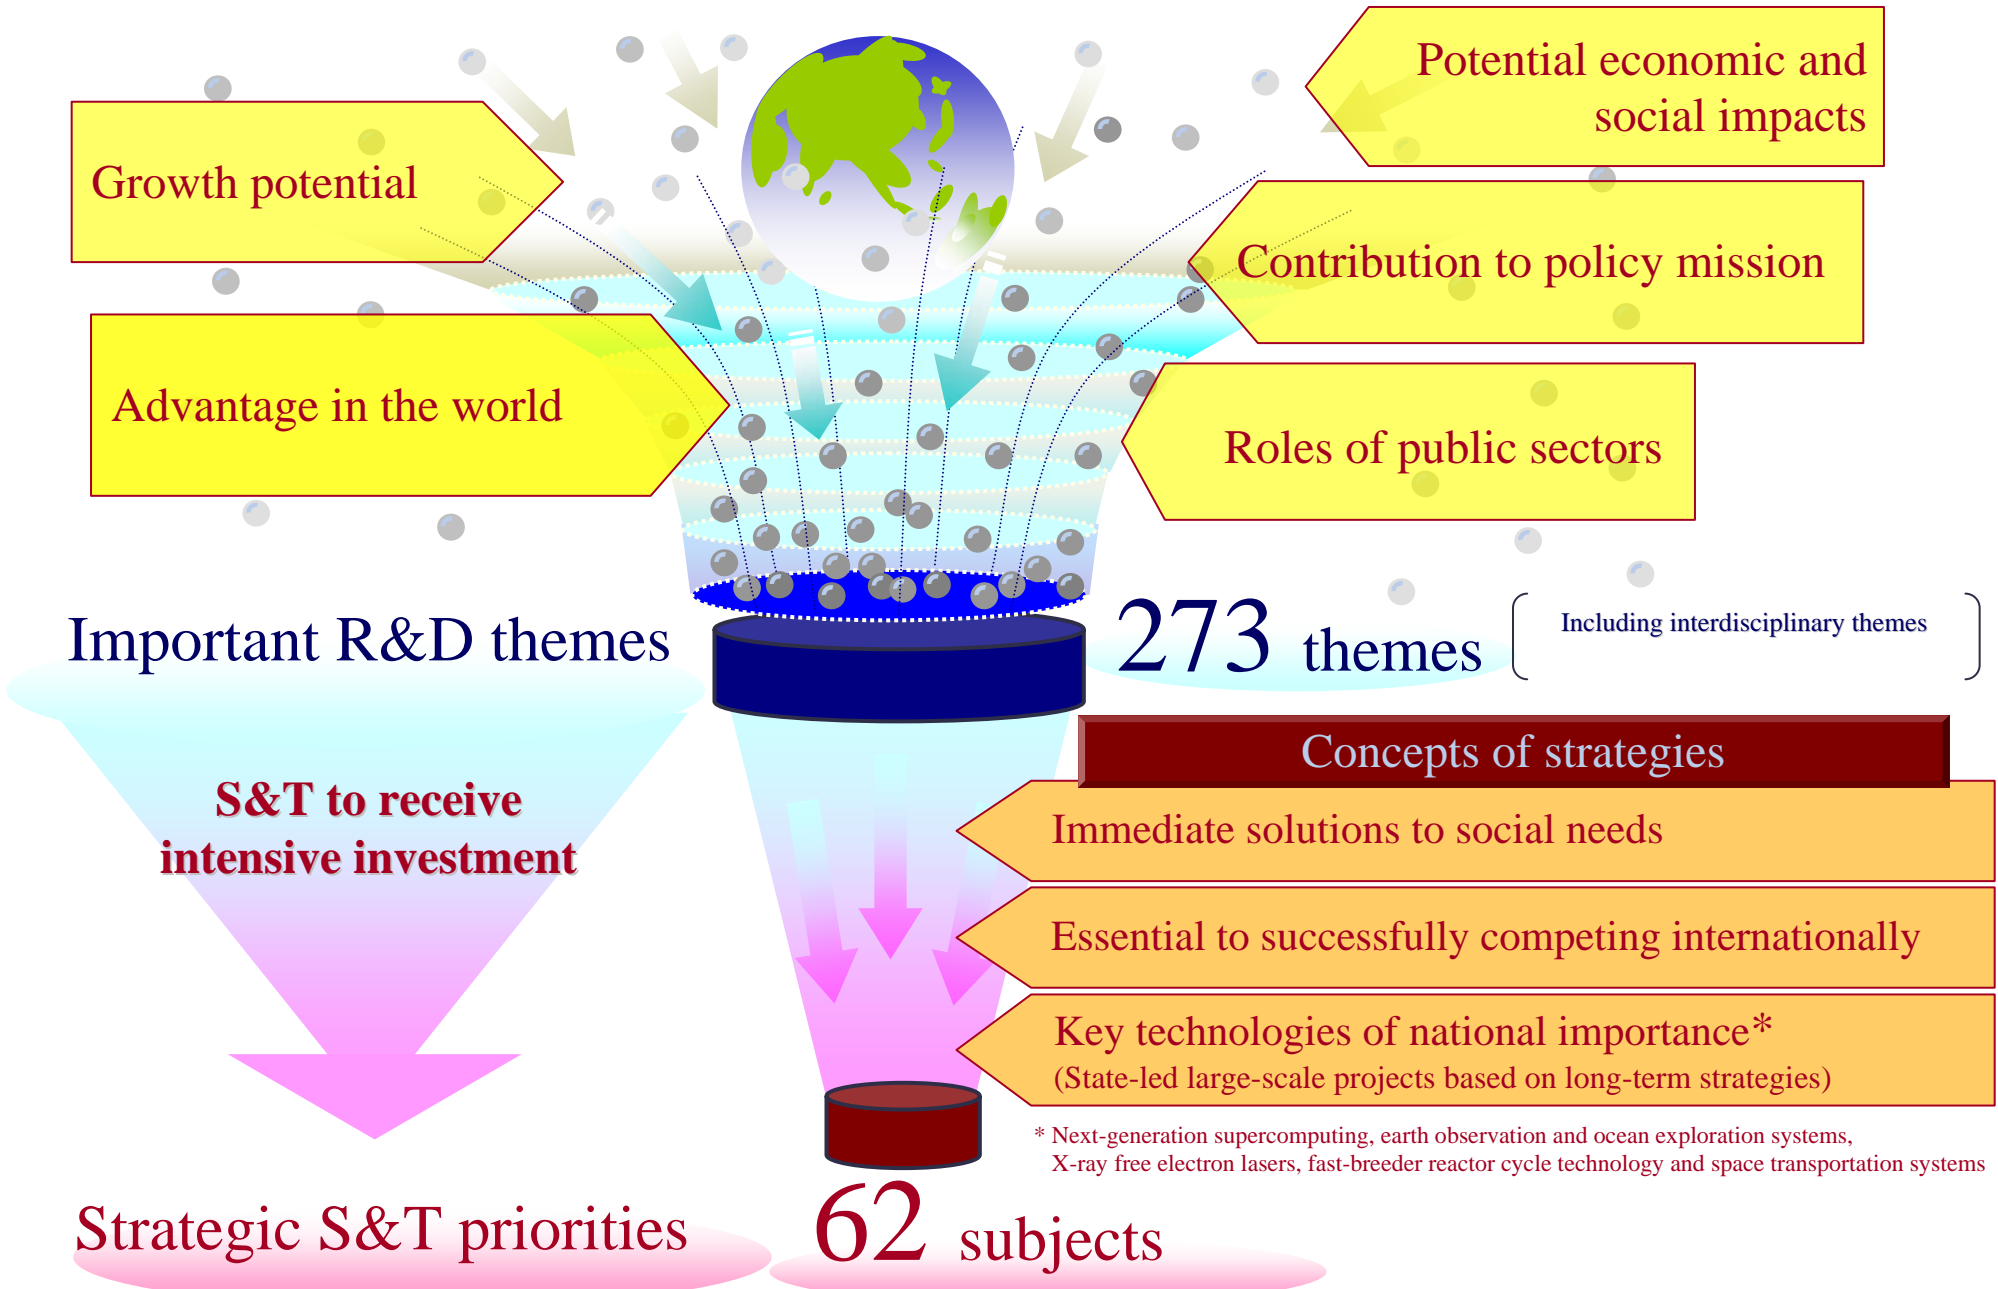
Growth potential

Potential economic and social impacts

Contribution to policy mission

Advantage in the world

Roles of public sectors

Important R&D themes

273 themes

( Including interdisciplinary themes )

Concepts of strategies

S&T to receive intensive investment

Immediate solutions to social needs

Essential to successfully competing internationally

Key technologies of national importance*
(State-led large-scale projects based on long-term strategies)

* Next-generation supercomputing, earth observation and ocean exploration systems, X-ray free electron lasers, fast-breeder reactor cycle technology and space transportation systems

Strategic S&T priorities

62 subjects